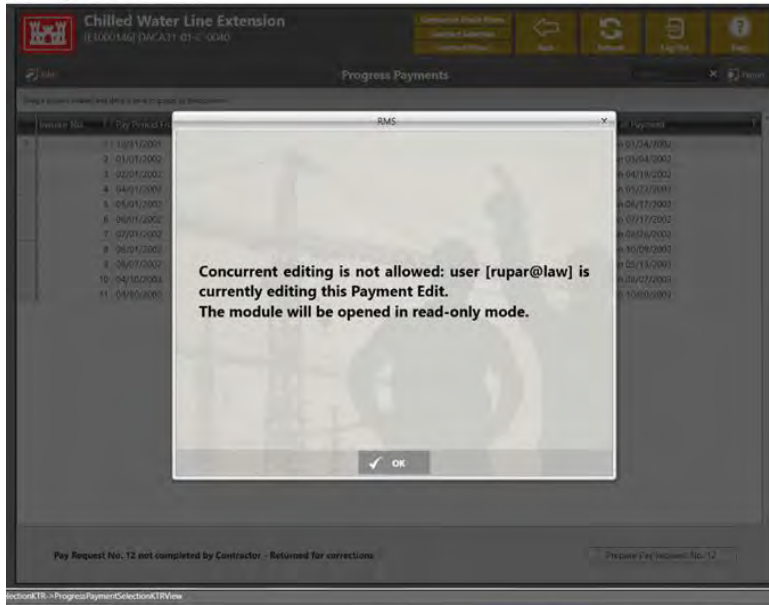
Chilled Water Line Extension
[E1000146] DACA31-01-C-0040

Contractor Quick Menu
Contract Selection
Contract Menu

Back
Refresh
Log Out
Help

Edit
Progress Payments
Reset

Invoice No.
Pay Period From
Payment

1
1 10/31/2001
2 01/01/2002
3 02/01/2002
4 04/01/2002
5 05/01/2002
6 06/01/2002
7 07/01/2002
8 08/01/2002
9 09/07/2002
10 04/30/2004
11 04/30/2005

01/24/2002
03/04/2002
04/19/2002
05/22/2002
06/17/2002
07/17/2002
08/26/2002
10/09/2002
05/13/2003
08/27/2004
10/03/2005

RMS
Concurrent editing is not allowed: user [rupar@law] is currently editing this Payment Edit.
The module will be opened in read-only mode.
OK

Pay Request No. 12 not completed by Contractor - Returned for corrections
Prepare Pay Request No. 12

ectionKTR->ProgressPaymentSelectionKTRView